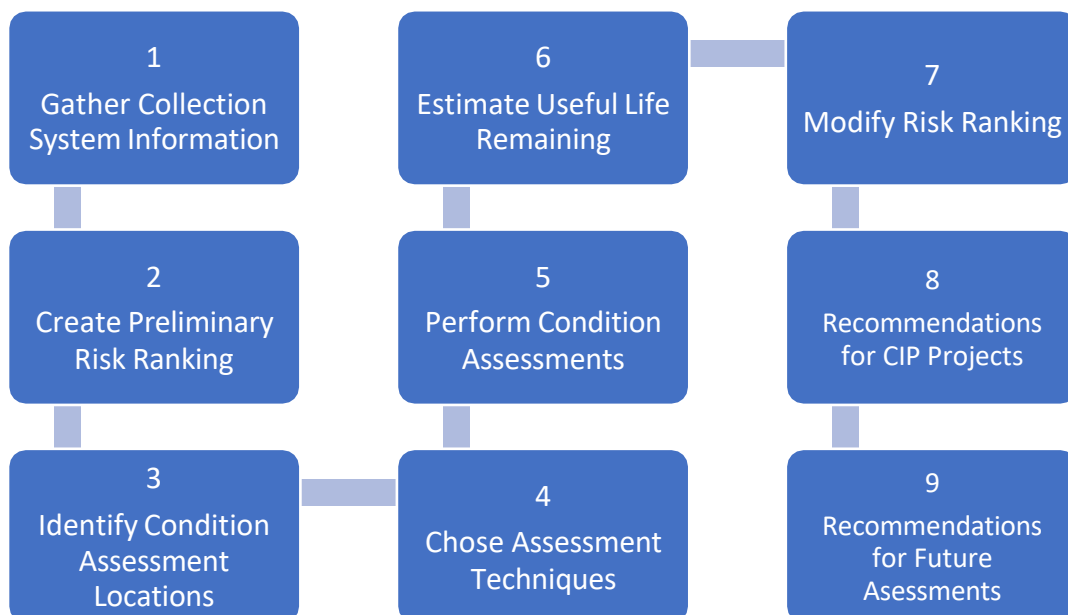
1
Gather Collection System Information

2
Create Preliminary Risk Ranking

3
Identify Condition Assessment Locations

4
Chose Assessment Techniques

5
Perform Condition Assessments

6
Estimate Useful Life Remaining

7
Modify Risk Ranking

8
Recommendations for CIP Projects

9
Recommendations for Future Asessments